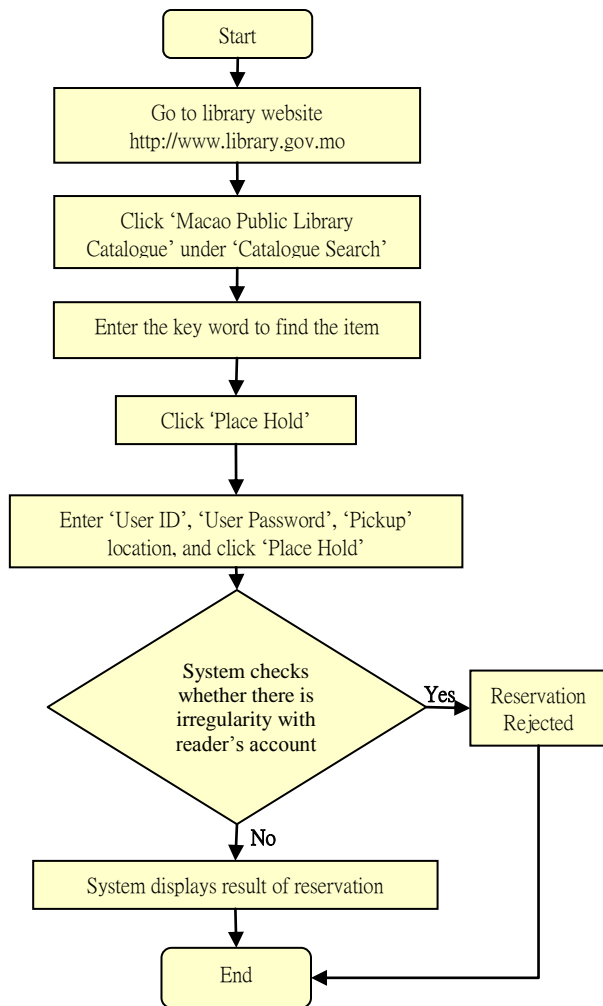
Start

Go to library website http://www.library.gov.mo

Click 'Macao Public Library Catalogue' under 'Catalogue Search'

Enter the key word to find the item

Click 'Place Hold'

Enter 'User ID', 'User Password', 'Pickup' location, and click 'Place Hold'

System checks whether there is irregularality with reader's account

Yes

Reservation Rejected

No

System displays result of reservation

End